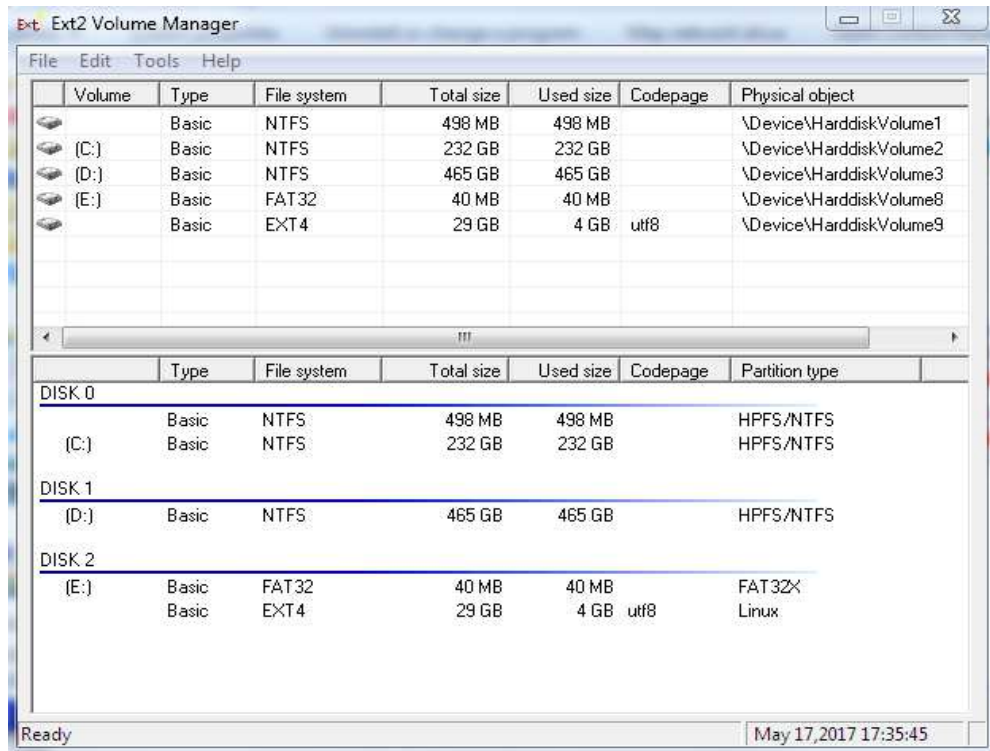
Ext Ext2 Volume Manager

File Edit Tools Help

| Volume | Type | File system | Total size | Used size | Codepage | Physical object |
|---|---|---|---|---|---|---|
| | Basic | NTFS | 498 MB | 498 MB | | \Device\HarddiskVolume1 |
| (C:) | Basic | NTFS | 232 GB | 232 GB | | \Device\HarddiskVolume2 |
| (D:) | Basic | NTFS | 465 GB | 465 GB | | \Device\HarddiskVolume3 |
| (E:) | Basic | FAT32 | 40 MB | 40 MB | | \Device\HarddiskVolume8 |
| | Basic | EXT4 | 29 GB | 4 GB | utf8 | \Device\HarddiskVolume9 |

| | Type | File system | Total size | Used size | Codepage | Partition type |
|---|---|---|---|---|---|---|
| DISK 0 | | | | | | |
| | Basic | NTFS | 498 MB | 498 MB | | HPFS/NTFS |
| (C:) | Basic | NTFS | 232 GB | 232 GB | | HPFS/NTFS |
| DISK 1 | | | | | | |
| (D:) | Basic | NTFS | 465 GB | 465 GB | | HPFS/NTFS |
| DISK 2 | | | | | | |
| (E:) | Basic | FAT32 | 40 MB | 40 MB | | FAT32X |
| | Basic | EXT4 | 29 GB | 4 GB | utf8 | Linux |

Ready

May 17,2017 17:35:45